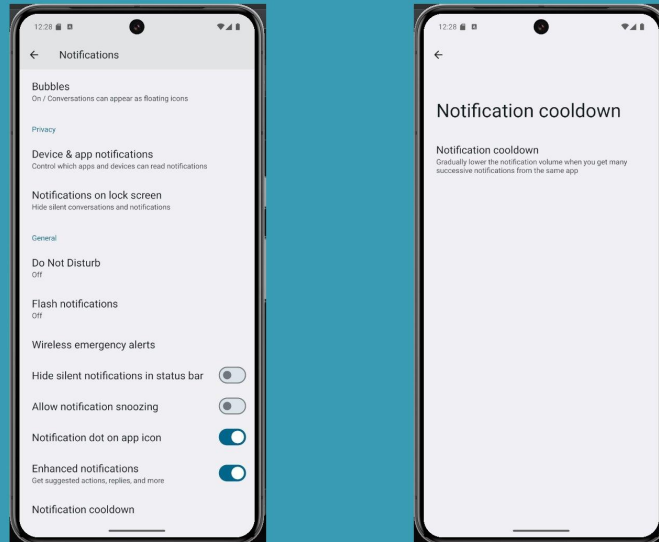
12:28

Notifications

Bubbles
On / Conversations can appear as floating icons

Privacy

Device & app notifications
Control which apps and devices can read notifications

Notifications on lock screen
Hide silent conversations and notifications

General

Do Not Disturb
Off

Flash notifications
Off

Wireless emergency alerts

Hide silent notifications in status bar

Allow notification snoozing

Notification dot on app icon

Enhanced notifications
Get suggested actions, replies, and more

Notification cooldown

12:28

Notification cooldown

Notification cooldown
Gradually lower the notification volume when you get many successive notifications from the same app